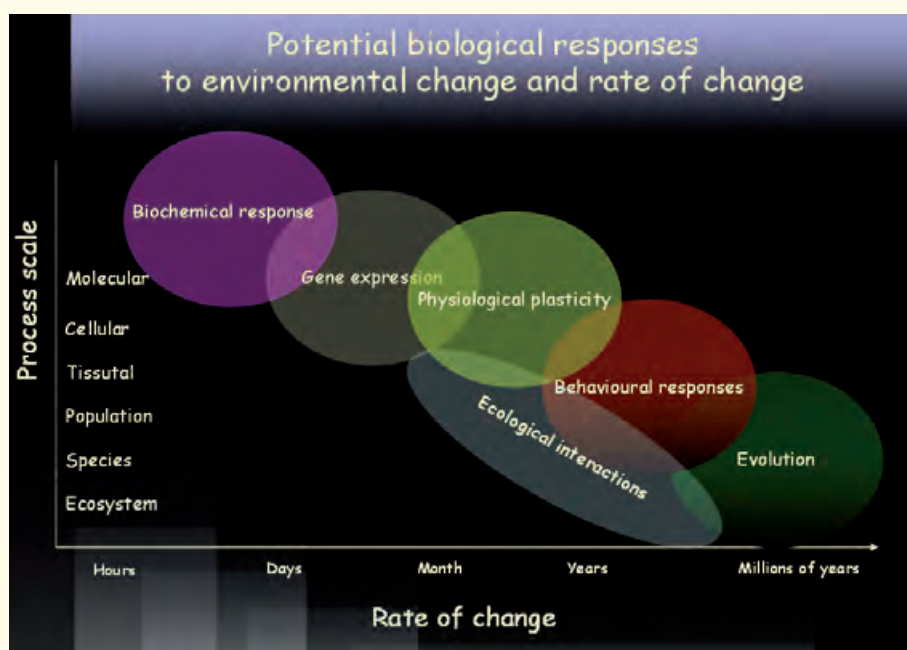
Potential biological responses to environmental change and rate of change

Process scale

Molecular
Cellular
Tissutal
Population
Species
Ecosystem

Biochemical response
Gene expression
Physiological plasticity
Behavioural responses
Ecological interactions
Evolution

Hours
Days
Month
Years
Millions of years

Rate of change